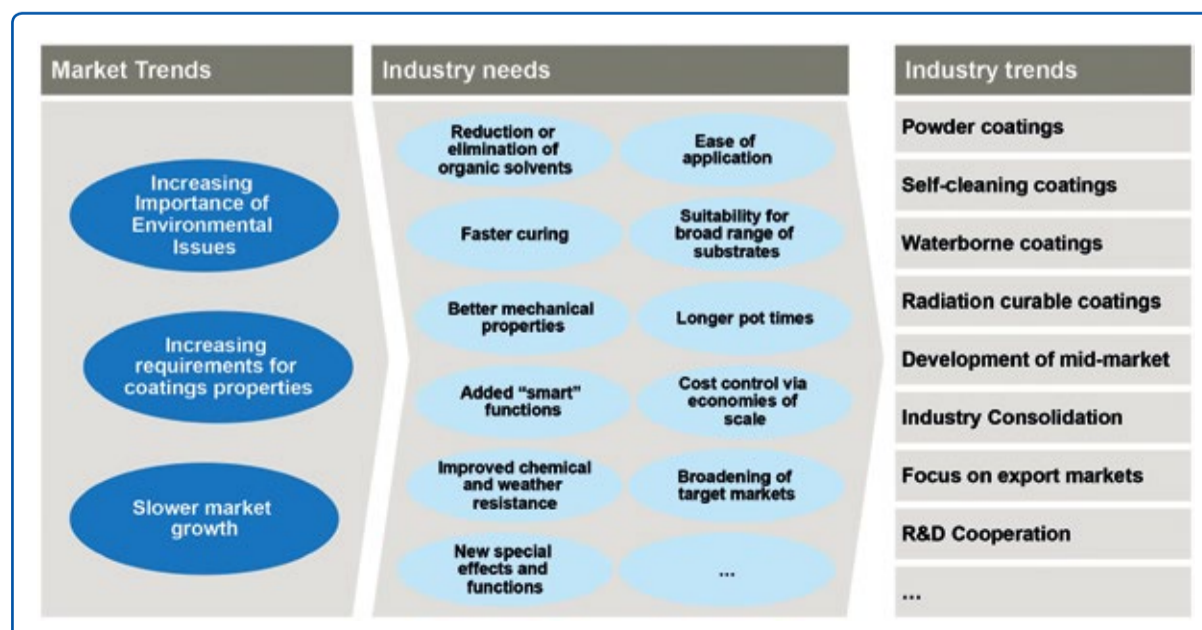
Market Trends

Increasing Importance of Environmental Issues

Increasing requirements for coatings properties

Slower market growth

Industry needs

Reduction or elimination of organic solvents

Ease of application

Faster curing

Suitability for broad range of substrates

Better mechanical properties

Longer pot times

Added "smart" functions

Cost control via economies of scale

Improved chemical and weather resistance

Broadening of target markets

New special effects and functions

...

Industry trends

Powder coatings

Self-cleaning coatings

Waterborne coatings

Radiation curable coatings

Development of mid-market

Industry Consolidation

Focus on export markets

R&D Cooperation

...